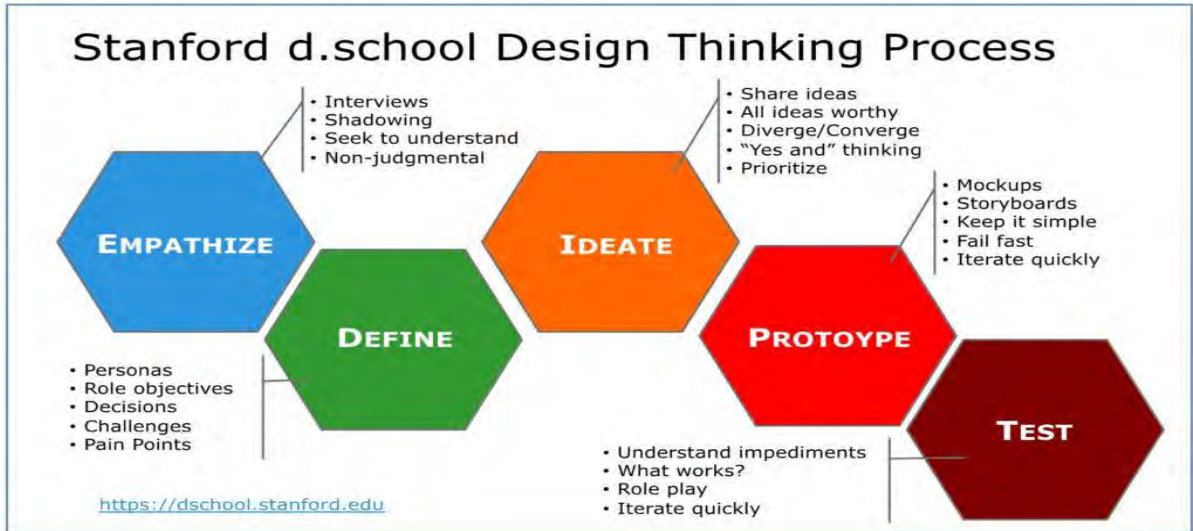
Stanford d.school Design Thinking Process

• Interviews
• Shadowing
• Seek to understand
• Non-judgmental

EMPATHIZE

DEFINE

• Personas
• Role objectives
• Decisions
• Challenges
• Pain Points

• Share ideas
• All ideas worthy
• Diverge/Converge
• "Yes and" thinking
• Prioritize

IDEATE

• Mockups
• Storyboards
• Keep it simple
• Fail fast
• Iterate quickly

PROTOYPE

TEST

• Understand impediments
• What works?
• Role play
• Iterate quickly

https://dschool.stanford.edu